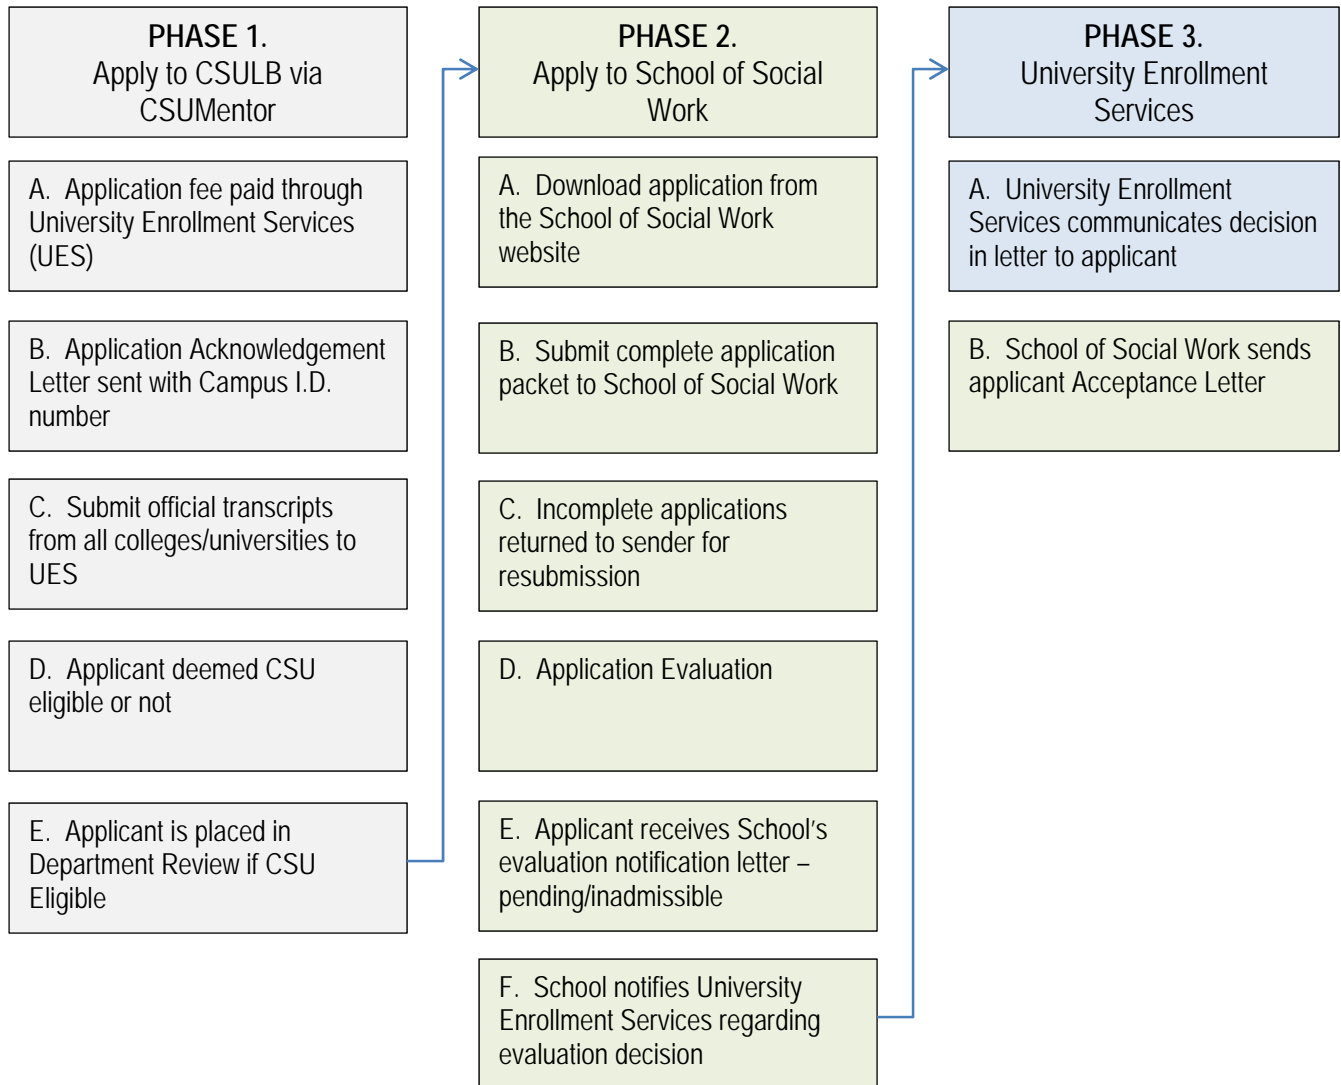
PHASE 1.
Apply to CSULB via CSUMentor

A. Application fee paid through University Enrollment Services (UES)

B. Application Acknowledgement Letter sent with Campus I.D. number

C. Submit official transcripts from all colleges/universities to UES

D. Applicant deemed CSU eligible or not

E. Applicant is placed in Department Review if CSU Eligible

PHASE 2.
Apply to School of Social Work

A. Download application from the School of Social Work website

B. Submit complete application packet to School of Social Work

C. Incomplete applications returned to sender for resubmission

D. Application Evaluation

E. Applicant receives School's evaluation notification letter – pending/inadmissible

F. School notifies University Enrollment Services regarding evaluation decision

PHASE 3.
University Enrollment Services

A. University Enrollment Services communicates decision in letter to applicant

B. School of Social Work sends applicant Acceptance Letter